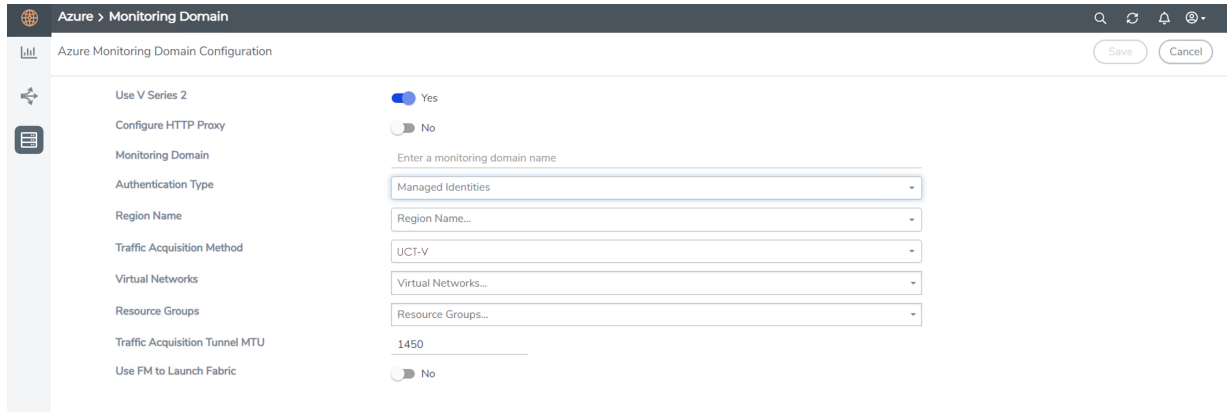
Azure > Monitoring Domain

Azure Monitoring Domain Configuration

Save

Cancel

Use V Series 2
Yes

Configure HTTP Proxy
No

Monitoring Domain
Enter a monitoring domain name

Authentication Type
Managed Identities

Region Name
Region Name...

Traffic Acquisition Method
UCT-V

Virtual Networks
Virtual Networks...

Resource Groups
Resource Groups...

Traffic Acquisition Tunnel MTU
1450

Use FM to Launch Fabric
No